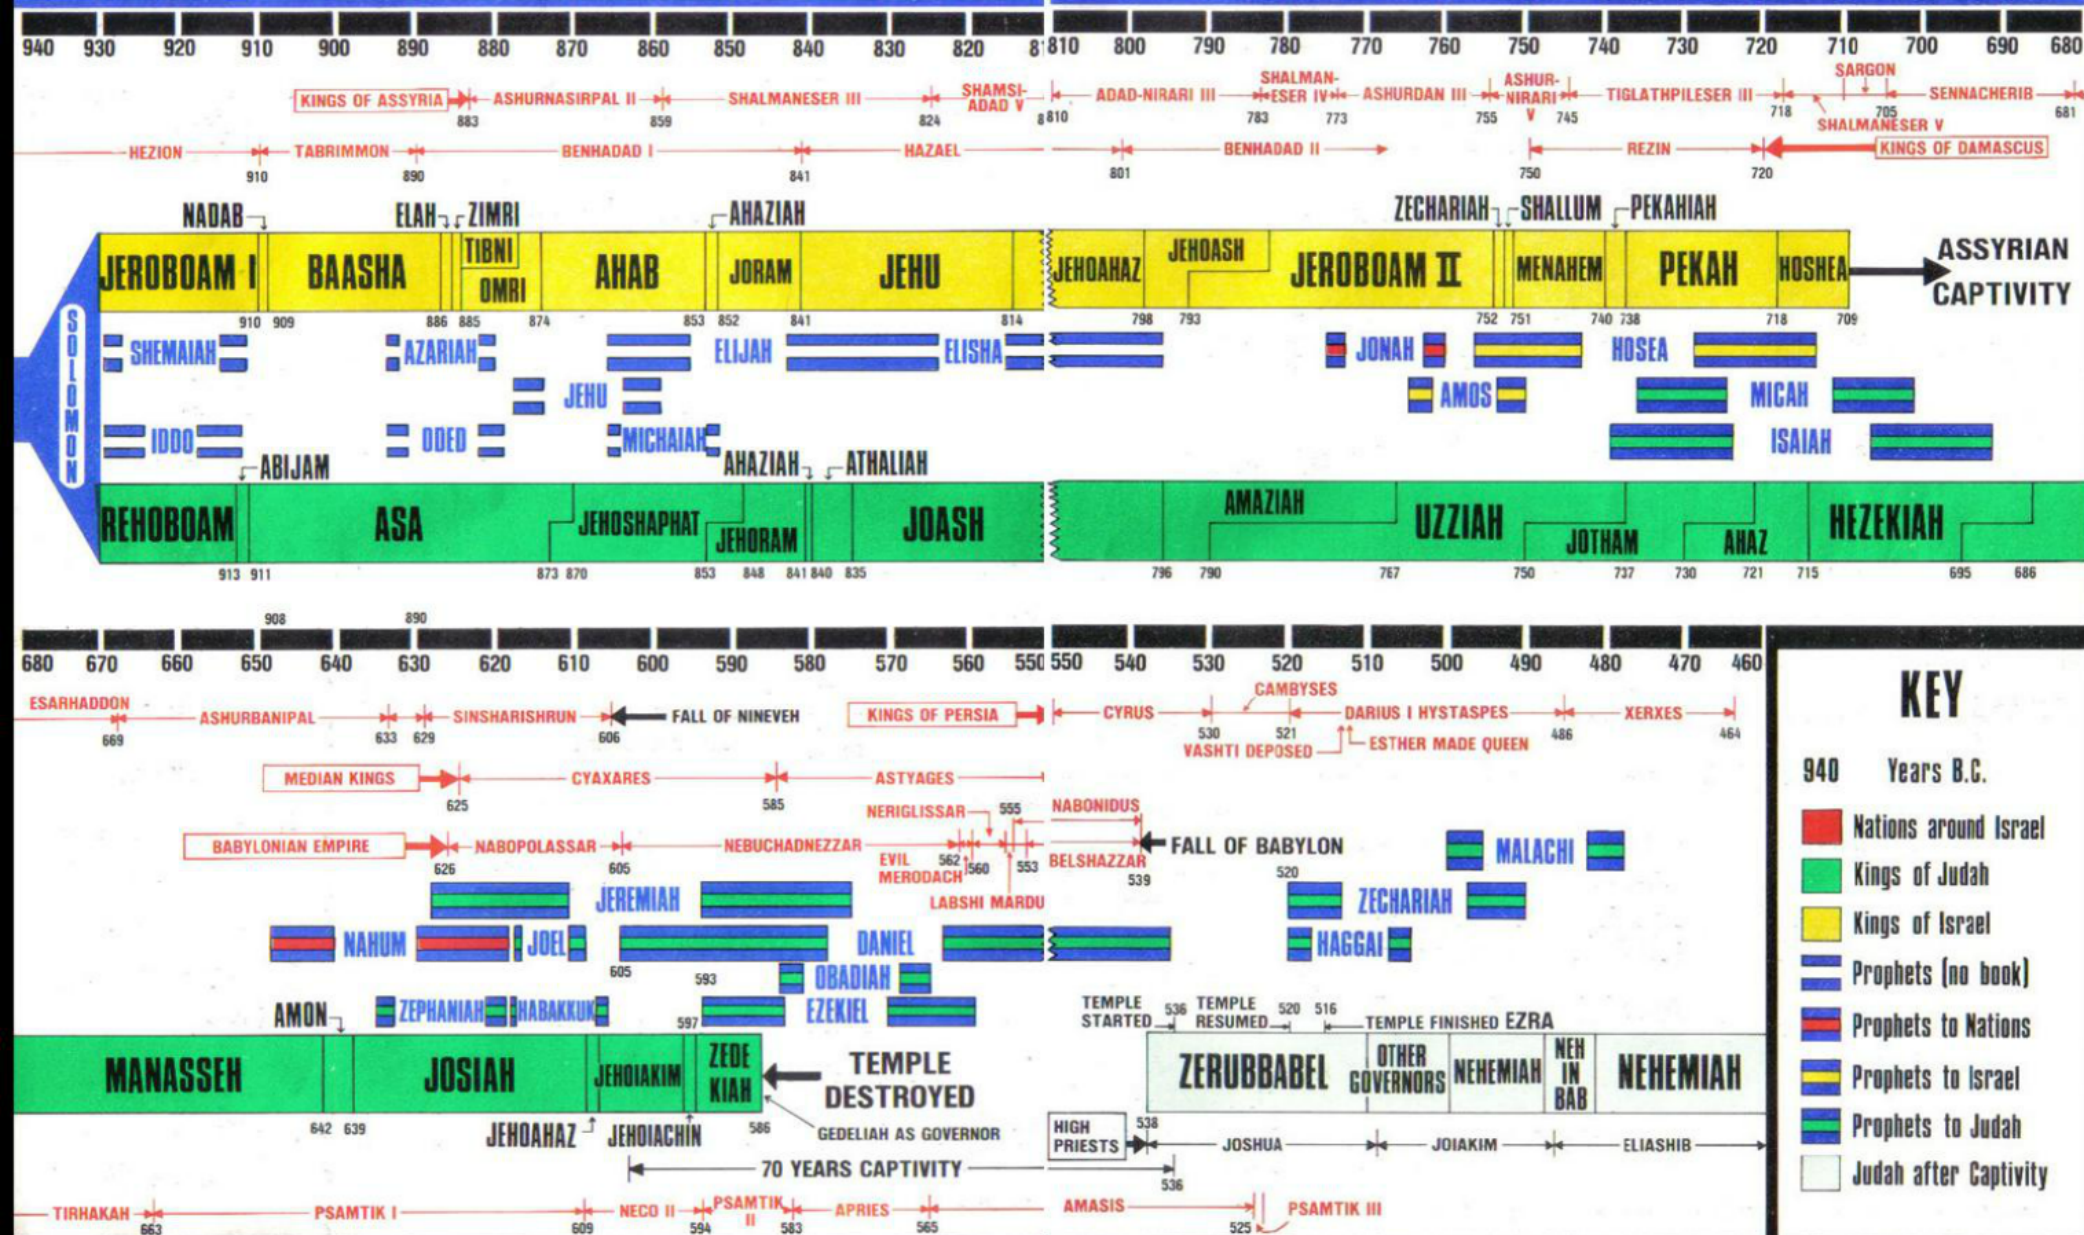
940 930 920 910 900 890 880 870 860 850 840 830 820 810 810 800 790 780 770 760 750 740 730 720 710 700 690 680

KINGS OF ASSYRIA ASHURNASIRPAL II 883 859 SHALMANESER III 824 SHAMSI-ADAD V 810 ADAD-NIRARI III 783 SHALMANESER IV 773 ASHURDAN III 755 ASHUR-NIRARI V 745 TIGLATHPILESER III 718 SARGON 705 SENNACHERIB 681 SHALMANESER V

HEZION 910 TABRIMMON 890 BENHADAD I 841 HAZAEL 801 BENHADAD II 750 REZIN 720 KINGS OF DAMASCUS

NADAB ELAH ZIMRI AHAZIAH ZECHARIAH SHALLUM PEKAHIAH

JEROBOAM I BAASHA TIBNI OMRI AHAB JORAM JEHU JEHOAHAZ JEHOASH JEROBOAM II MENAHEM PEKAH HOSHEA ASSYRIAN CAPTIVITY

910 909 886 885 874 853 852 841 814 798 793 752 751 740 738 718 709

SOLOMON

SHEMAIAH AZARIAH ELIJAH ELISHA JONAH HOSEA JEHU AMOS MICAH IDDO ODED MICHAIAH ISAIAH

ABIJAM AHAZIAH ATHALIAH

REHOBOAM ASA JEHOSHAPHAT JEHORAM JOASH AMAZIAH UZZIAH JOTHAM AHAZ HEZEKIAH

913 911 873 870 853 848 841 840 835 796 790 767 750 737 730 721 715 695 686

908 890

680 670 660 650 640 630 620 610 600 590 580 570 560 550 550 540 530 520 510 500 490 480 470 460

ESARHADDON 669 ASHURBANIPAL 633 629 SINSHARISHKUN 606 FALL OF NINEVEH KINGS OF PERSIA CYRUS 530 CAMBYSES 521 DARIUS I HYSTASPES 486 XERXES 464 VASHTI DEPOSED ESTHER MADE QUEEN

MEDIAN KINGS 625 CYAXARES 585 ASTYAGES

NERIGLISSAR 555 NABONIDUS

BABYLONIAN EMPIRE 626 NABOPOLASSAR 605 NEBUCHADNEZZAR EVIL MERODACH 562 560 553 BELSHAZZAR 539 FALL OF BABYLON MALACHI 520

LABSHI MARDU

JEREMIAH ZECHARIAH

NAHUM JOEL DANIEL HAGGAI

605 593 OBADIAH

AMON ZEPHANIAH HABAKKUK 597 EZEKIEL TEMPLE STARTED 536 TEMPLE RESUMED 520 516 TEMPLE FINISHED EZRA

MANASSEH JOSIAH JEHOIAKIM ZEDEKIAH TEMPLE DESTROYED ZERUBBABEL OTHER GOVERNORS NEHEMIAH NEH IN BAB NEHEMIAH

642 639 JEHOAHAZ JEHOIACHIN 586 GEDELIAH AS GOVERNOR HIGH PRIESTS 538 JOSHUA JOIAKIM ELIASHIB

70 YEARS CAPTIVITY 536

TIRHAKAH 663 PSAMTIK I 609 NECO II 594 PSAMTIK II 583 APRIES 565 AMASIS 525 PSAMTIK III

KEY
940 Years B.C.
Nations around Israel
Kings of Judah
Kings of Israel
Prophets (no book)
Prophets to Nations
Prophets to Israel
Prophets to Judah
Judah after Captivity